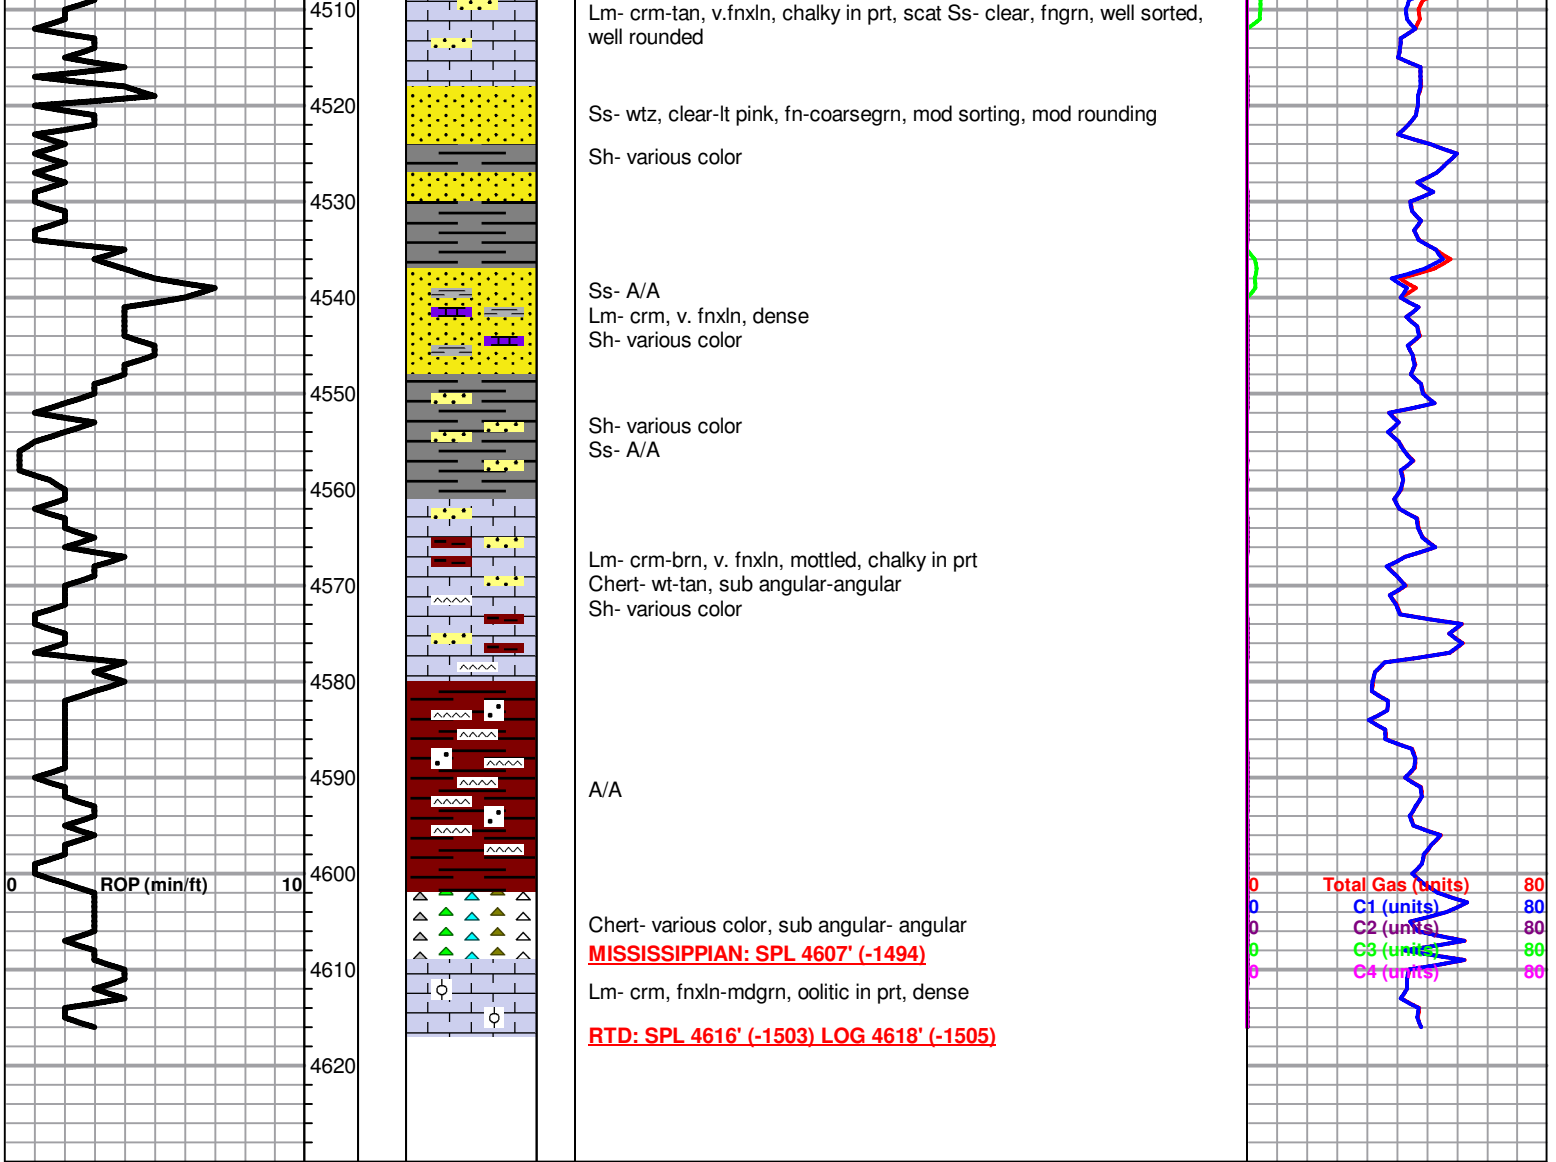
4510
4520
4530
4540
4550
4560
4570
4580
4590
4600
4610
4620

0 ROP (min/ft) 10

Lm- crm-tan, v.fnxln, chalky in prt, scat Ss- clear, fngrn, well sorted, well rounded

Ss- wtz, clear-lt pink, fn-coarsegrn, mod sorting, mod rounding

Sh- various color

Ss- A/A
Lm- crm, v. fnxln, dense
Sh- various color

Sh- various color
Ss- A/A

Lm- crm-brn, v. fnxln, mottled, chalky in prt
Chert- wt-tan, sub angular-angular
Sh- various color

A/A

Chert- various color, sub angular- angular
MISSISSIPPIAN: SPL 4607' (-1494)

Lm- crm, fnxln-mdgrn, oolitic in prt, dense

RTD: SPL 4616' (-1503) LOG 4618' (-1505)

0 Total Gas (units) 80
0 C1 (units) 80
0 C2 (units) 80
0 C3 (units) 80
0 C4 (units) 80